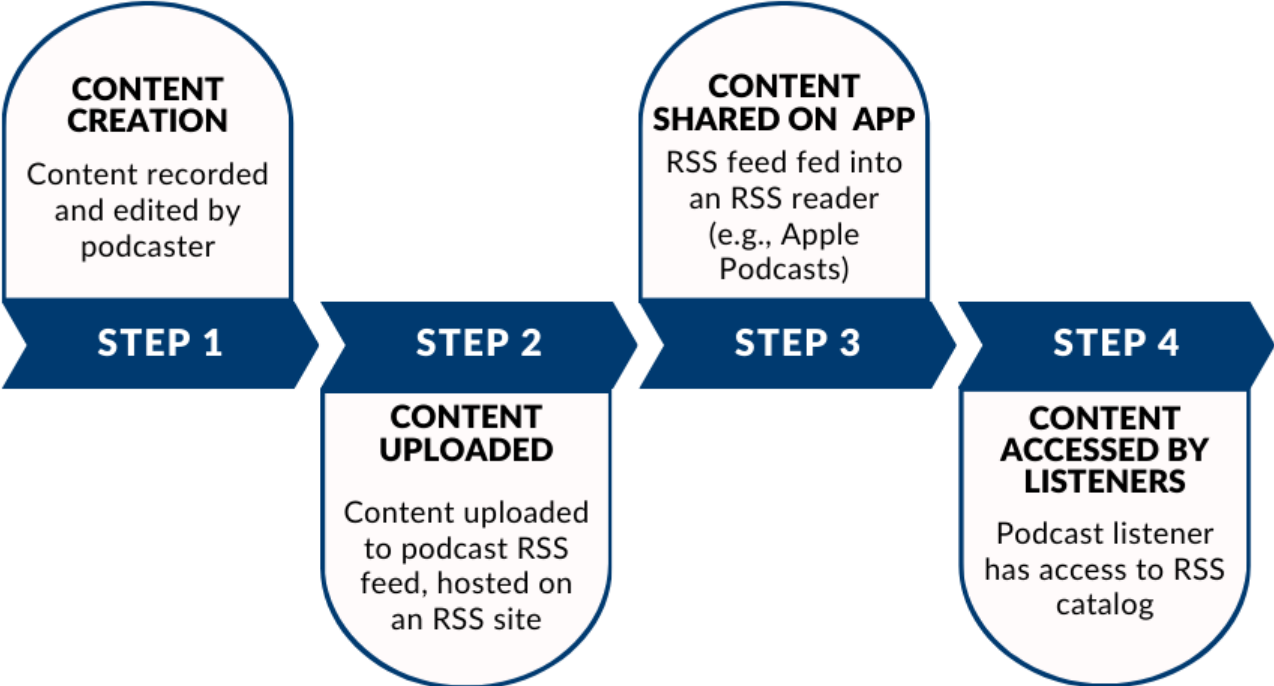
CONTENT CREATION

Content recorded and edited by podcaster

STEP 1

STEP 2

CONTENT UPLOADED

Content uploaded to podcast RSS feed, hosted on an RSS site

CONTENT SHARED ON APP

RSS feed fed into an RSS reader (e.g., Apple Podcasts)

STEP 3

STEP 4

CONTENT ACCESSED BY LISTENERS

Podcast listener has access to RSS catalog